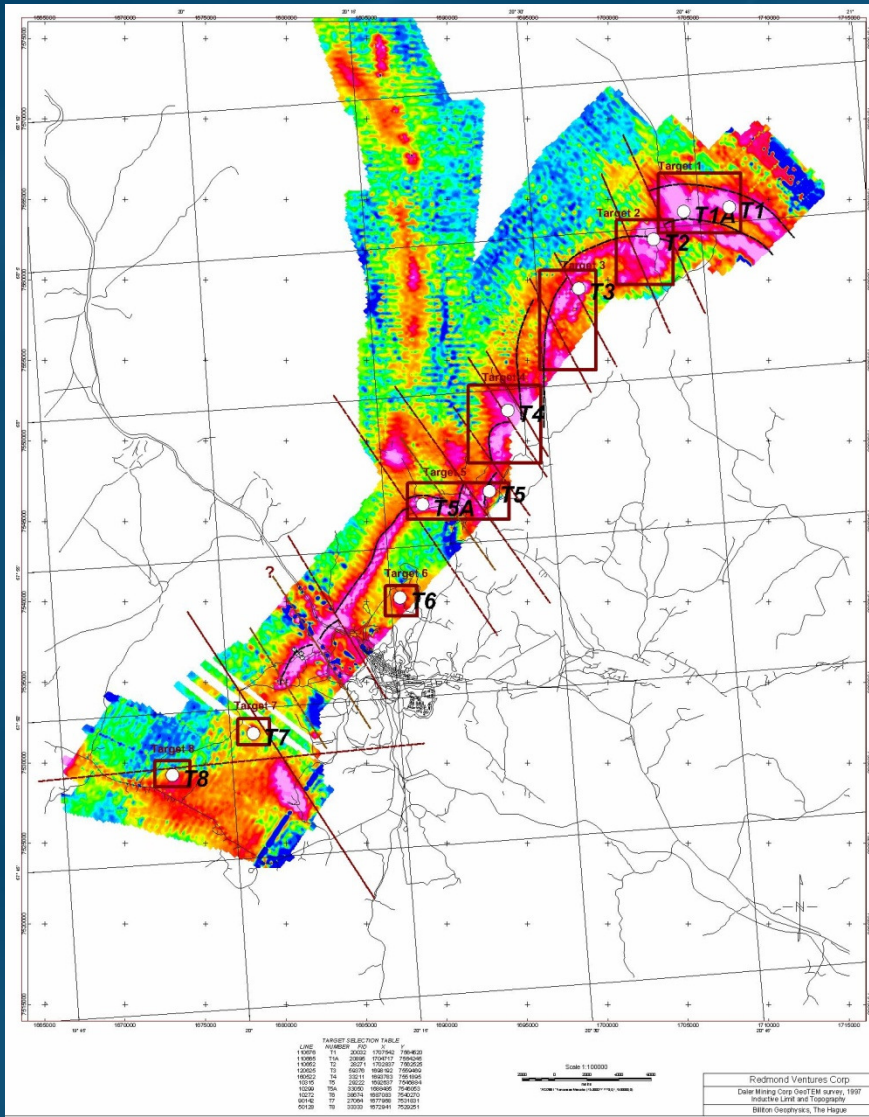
1665000 1670000 20' 1675000 1680000 20° 10' 1685000 1690000 20° 30' 1695000 1700000 20° 40' 1705000 1710000 21° 1715000

Target 1
T1A
T1
Target 2
T2
Target 3
T3
Target 4
T4
Target 5
T5A
T5
Target 6
T6
?
Target 7
T7
Target 8
T8

N

1665000 1670000 1675000 1680000 1685000 1690000 1695000 1700000 1705000 1710000 1715000

TARGET SELECTION TABLE

| LINE | NUMBER | FID | X | Y |
|---|---|---|---|---|
| 110676 | T1 | 20032 | 1707942 | 7564620 |
| 110665 | T1A | 20695 | 1706717 | 7564246 |
| 110662 | T2 | 28271 | 1703937 | 7562626 |
| 120625 | T3 | 69276 | 1698182 | 7559466 |
| 160422 | T4 | 33211 | 1693763 | 7551695 |
| 10315 | T5 | 29222 | 1692657 | 7546684 |
| 10299 | T5A | 39050 | 1689466 | 7546053 |
| 10272 | T6 | 28674 | 1687083 | 7540270 |
| 90142 | T7 | 27064 | 1677966 | 7531631 |
| 50128 | T8 | 33033 | 1672941 | 7529251 |

Scale 1:100000

Redmond Ventures Corp
Daler Mining Corp GeoTEM survey, 1997
Inductive Limit and Topography
Billiton Geophysics, The Hague